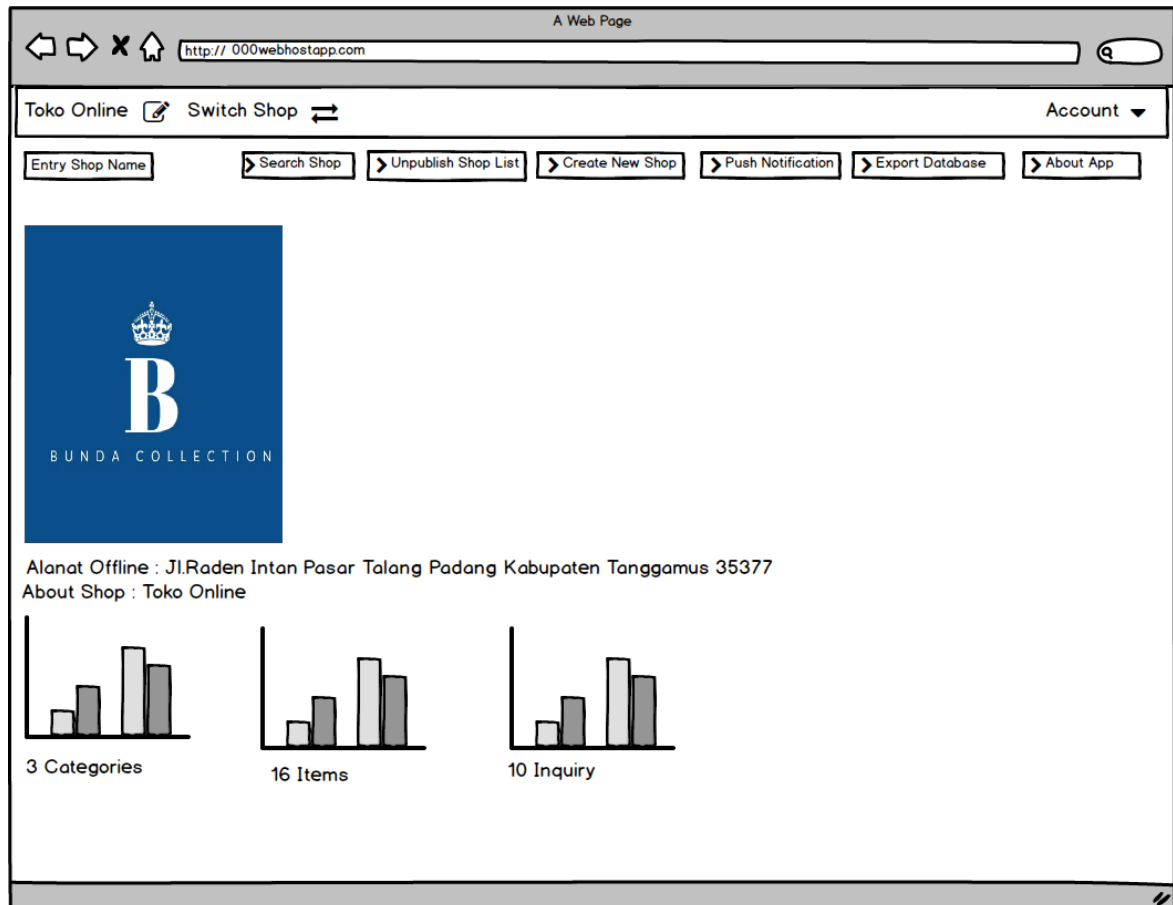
A Web Page

http:// 000webhostapp.com

Toko Online Switch Shop

Account

Entry Shop Name

Search Shop

Unpublish Shop List

Create New Shop

Push Notification

Export Database

About App

B

BUNDA COLLECTION

Alanat Offline : Jl.Raden Intan Pasar Talang Padang Kabupaten Tanggamus 35377
About Shop : Toko Online

3 Categories

16 Items

10 Inquiry